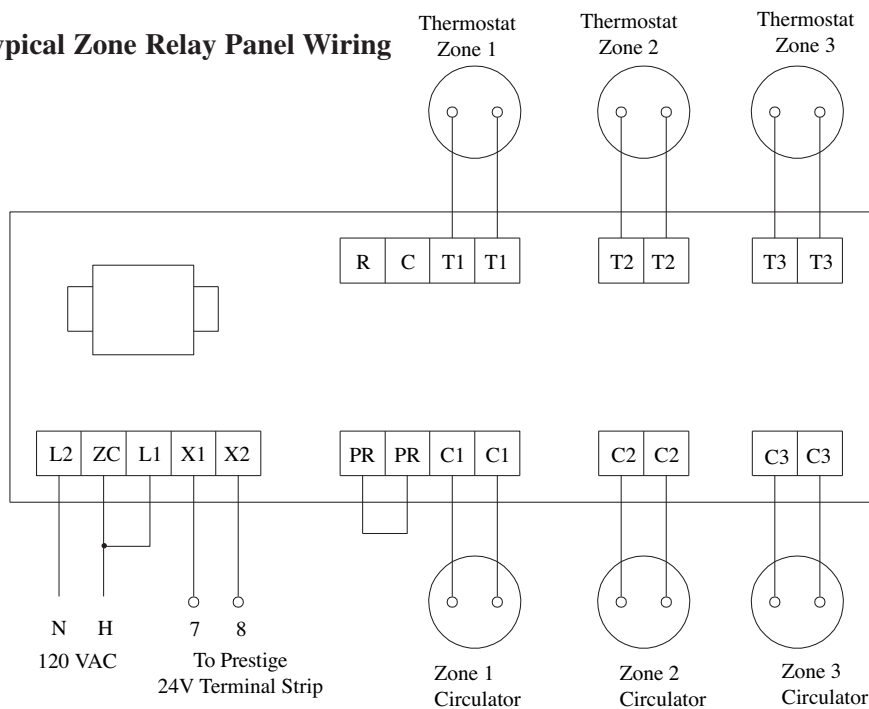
ypical Zone Relay Panel Wiring

Thermostat Zone 1

Thermostat Zone 2

Thermostat Zone 3

R C T1 T1

T2 T2

T3 T3

L2 ZC L1 X1 X2

PR PR C1 C1

C2 C2

C3 C3

N H
120 VAC

7 8
To Prestige 24V Terminal Strip

Zone 1 Circulator

Zone 2 Circulator

Zone 3 Circulator